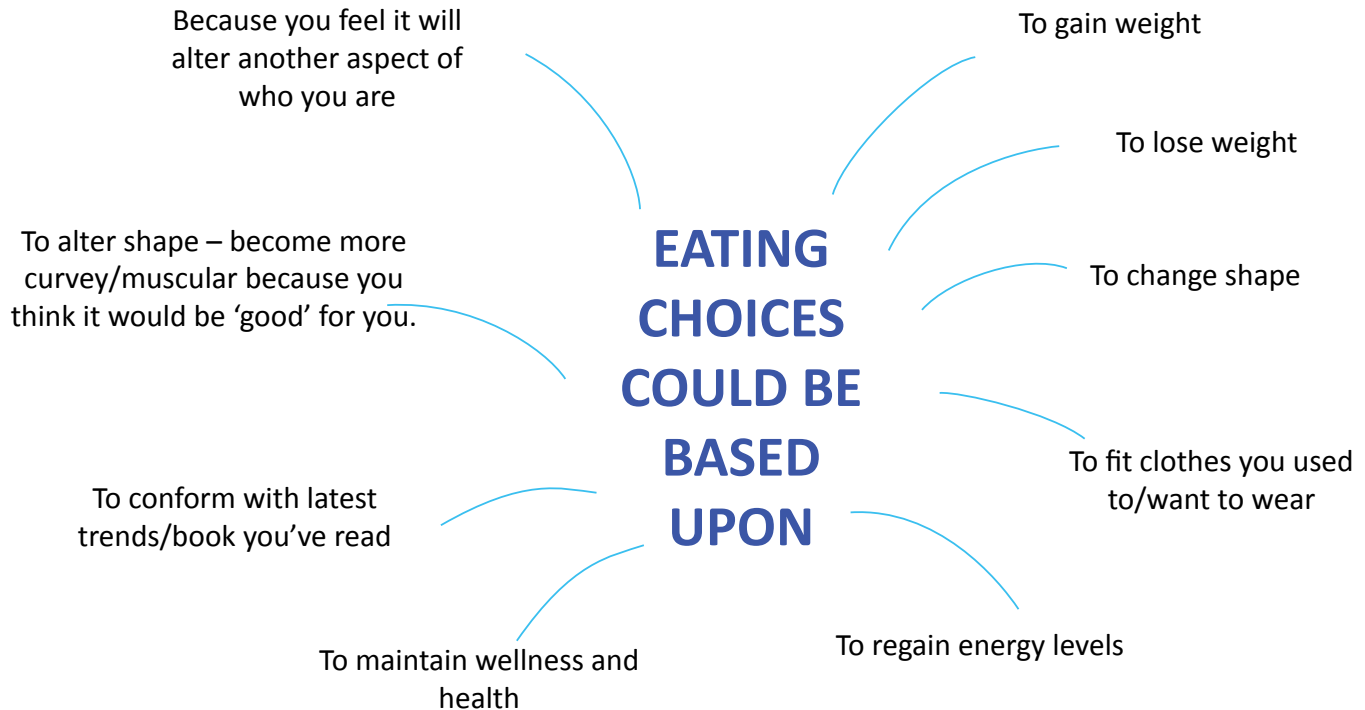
EATING CHOICES COULD BE BASED UPON

Because you feel it will alter another aspect of who you are

To gain weight

To lose weight

To alter shape – become more curvey/muscular because you think it would be ‘good’ for you.

To change shape

To fit clothes you used to/want to wear

To conform with latest trends/book you’ve read

To maintain wellness and health

To regain energy levels